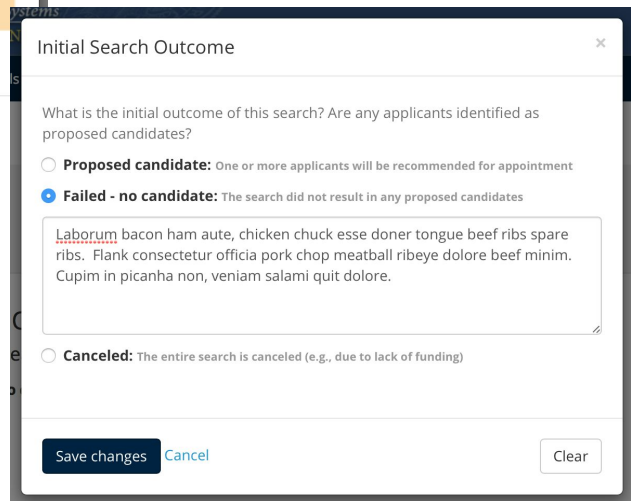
ystems

Initial Search Outcome

×

What is the initial outcome of this search? Are any applicants identified as proposed candidates?

Proposed candidate: One or more applicants will be recommended for appointment

Failed - no candidate: The search did not result in any proposed candidates

Laborum bacon ham aute, chicken chuck esse doner tongue beef ribs spare ribs. Flank consectetur officia pork chop meatball ribeye dolore beef minim. Cupim in picanha non, veniam salami quit dolore.

Canceled: The entire search is canceled (e.g., due to lack of funding)

Save changes Cancel

Clear